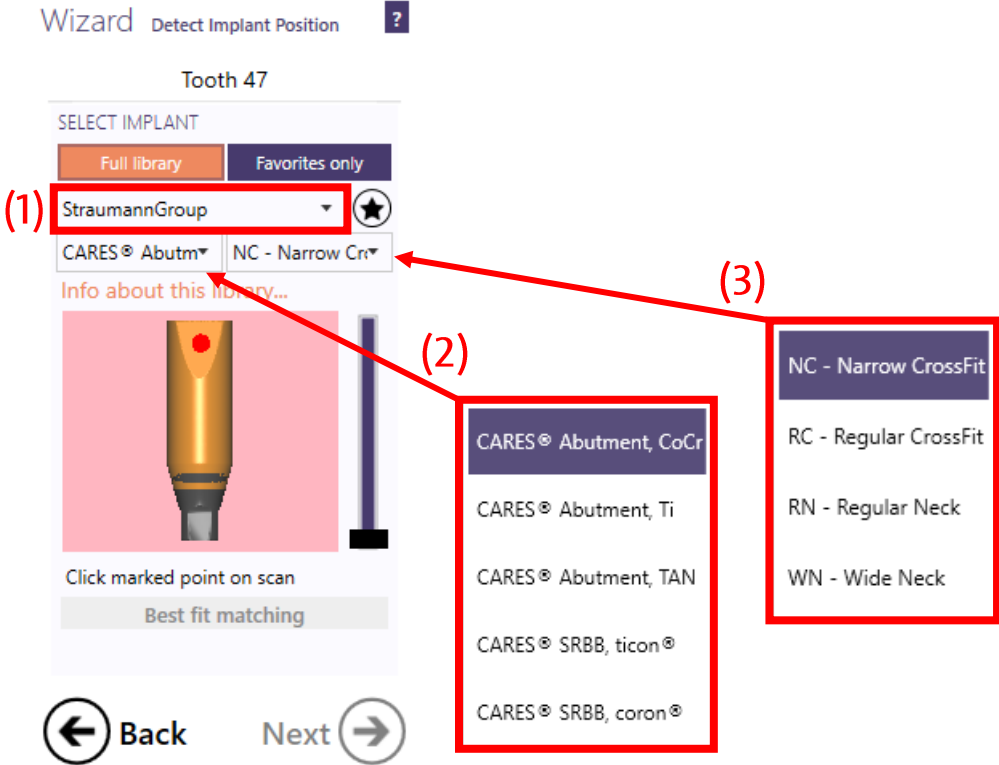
Wizard Detect Implant Position ?

Tooth 47

SELECT IMPLANT

Full library Favorites only

(1) StraumannGroup

CARES® Abutm NC - Narrow Cr

Info about this library...

Click marked point on scan

Best fit matching

Back Next

(2)

CARES® Abutment, CoCr

CARES® Abutment, Ti

CARES® Abutment, TAN

CARES® SRBB, ticon®

CARES® SRBB, coron®

(3)

NC - Narrow CrossFit

RC - Regular CrossFit

RN - Regular Neck

WN - Wide Neck